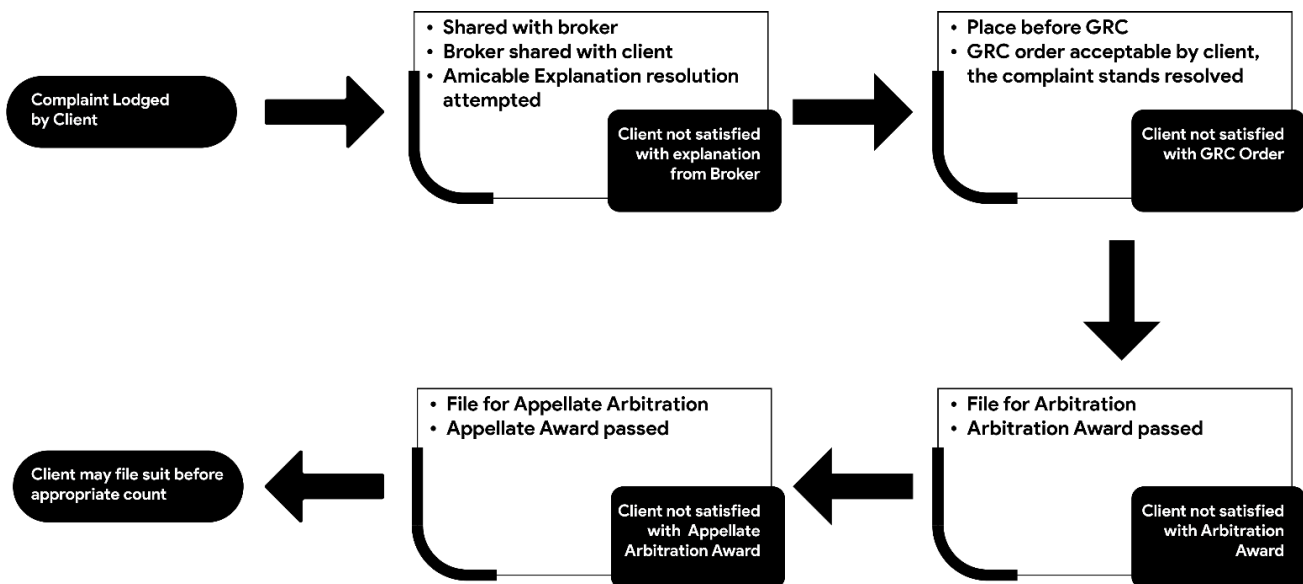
Complaint Lodged by Client

• Shared with broker
• Broker shared with client
• Amicable Explanation resolution attempted

Client not satisfied with explanation from Broker

• Place before GRC
• GRC order acceptable by client, the complaint stands resolved

Client not satisfied with GRC Order

• File for Arbitration
• Arbitration Award passed

Client not satisfied with Arbitration Award

• File for Appellate Arbitration
• Appellate Award passed

Client not satisfied with Appellate Arbitration Award

Client may file suit before appropriate count